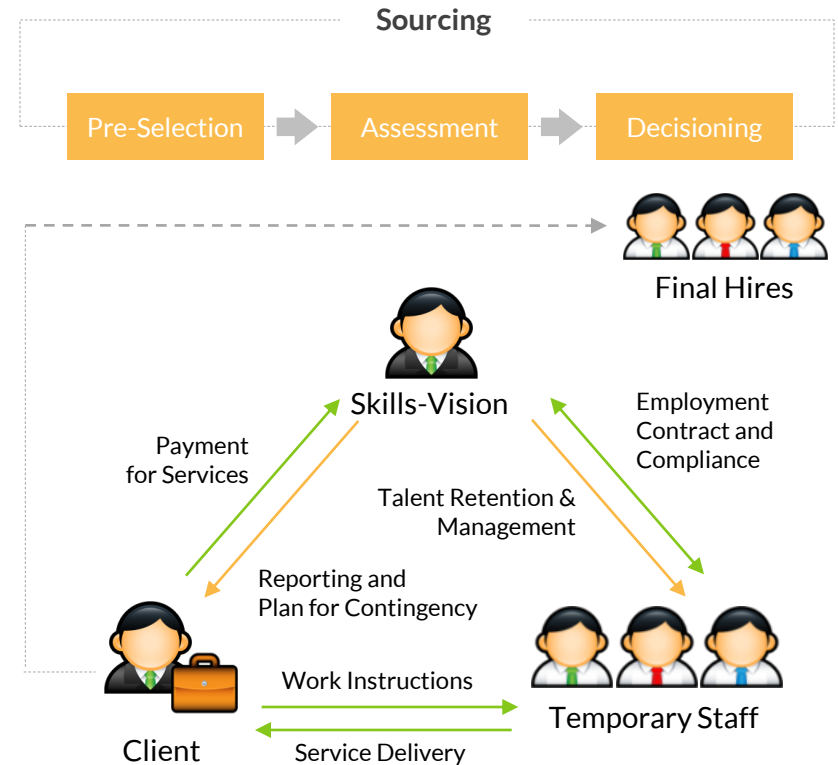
Sourcing

Pre-Selection

Assessment

Decisioning

Final Hires

Skills-Vision

Payment for Services

Employment Contract and Compliance

Talent Retention & Management

Reporting and Plan for Contingency

Work Instructions

Service Delivery

Client

Temporary Staff